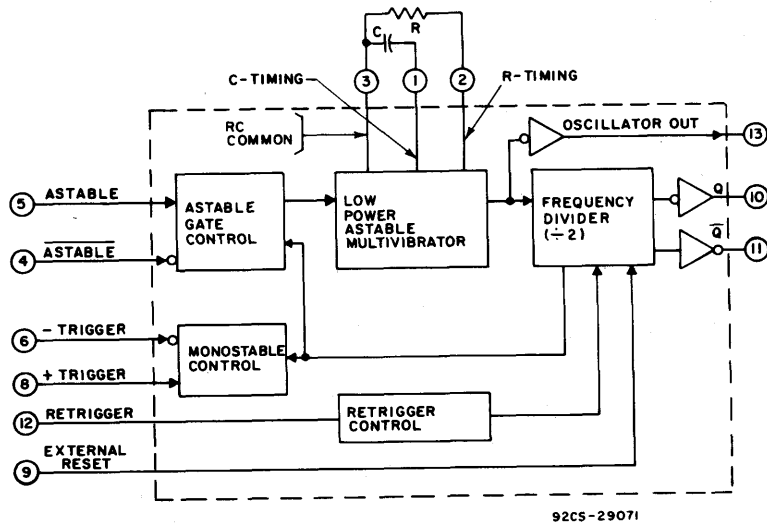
C
R
C-TIMING
3
1
2
R-TIMING
RC COMMON
OSCILLATOR OUT
13
5
ASTABLE
ASTABLE GATE CONTROL
LOW POWER ASTABLE MULTIVIBRATOR
FREQUENCY DIVIDER ($\div 2$)
Q
10
4
$\overline{ASTABLE}$
$\overline{Q}$
11
6
- TRIGGER
MONOSTABLE CONTROL
8
+ TRIGGER
12
RETRIGGER
RETRIGGER CONTROL
EXTERNAL RESET
9
92CS-29071